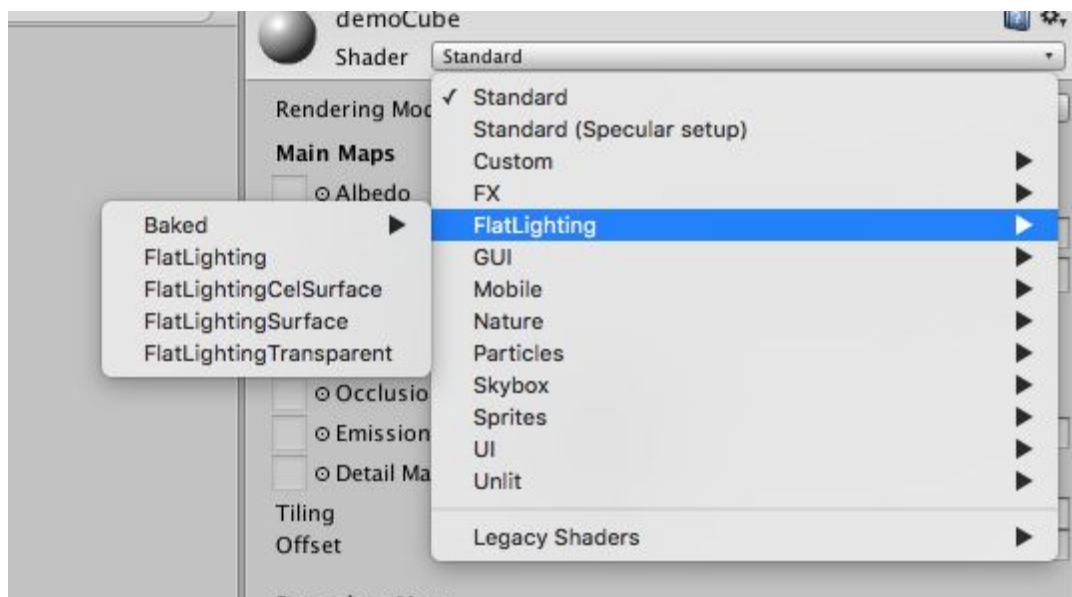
demoCube

Shader Standard

Rendering Moc

Main Maps

⊙ Albedo

⊙ Occlusio

⊙ Emission

⊙ Detail Ma

Tiling

Offset

✓ Standard
Standard (Specular setup)
Custom ▶
FX ▶
FlatLighting ▶
GUI ▶
Mobile ▶
Nature ▶
Particles ▶
Skybox ▶
Sprites ▶
UI ▶
Unlit ▶

Legacy Shaders ▶

Baked ▶
FlatLighting
FlatLightingCelSurface
FlatLightingSurface
FlatLightingTransparent